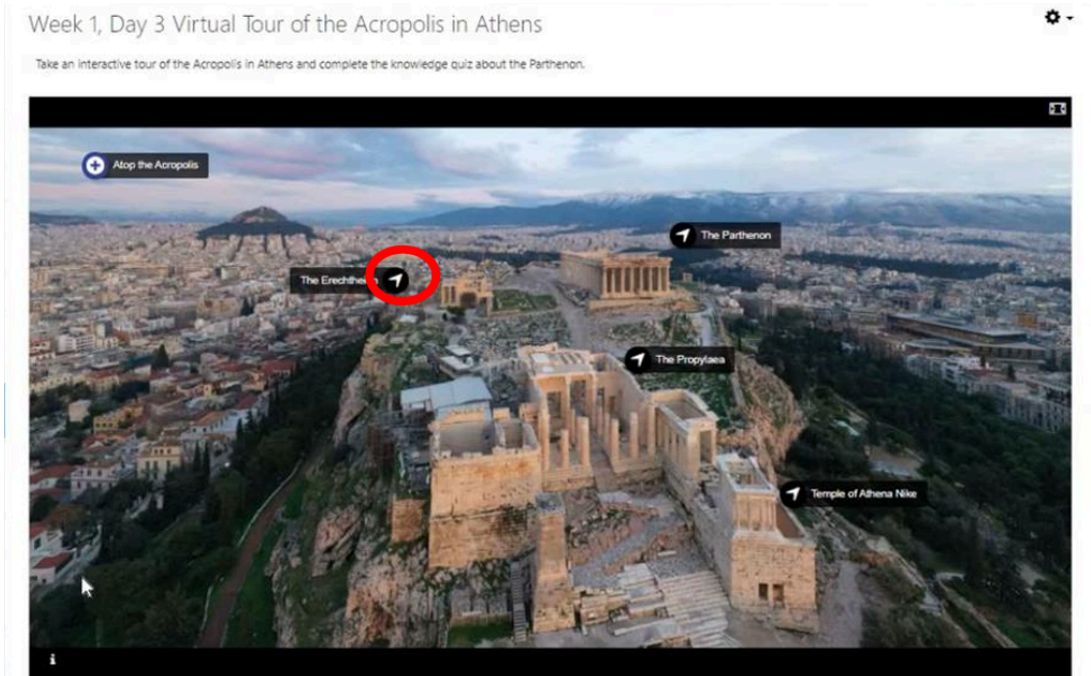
Week 1, Day 3 Virtual Tour of the Acropolis in Athens

Take an interactive tour of the Acropolis in Athens and complete the knowledge quiz about the Parthenon.

Atop the Acropolis

The Parthenon

The Erechthe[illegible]

The Propylaea

Temple of Athena Nike

i